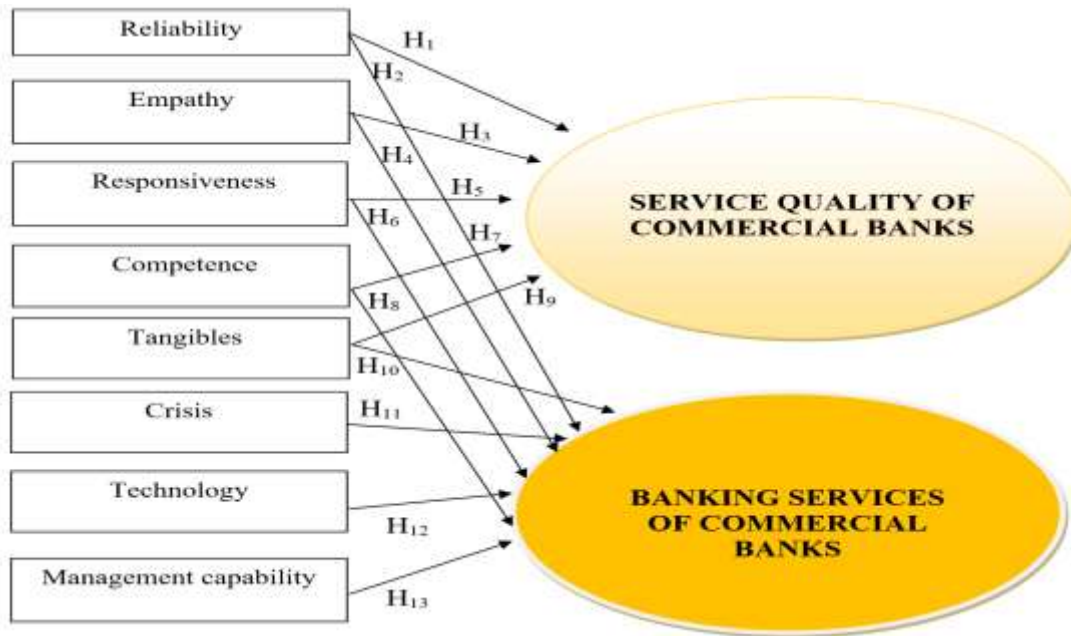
Reliability

$H_1$

$H_2$

Empathy

$H_3$

$H_4$

Responsiveness

$H_5$

$H_6$

$H_7$

SERVICE QUALITY OF COMMERCIAL BANKS

Competence

$H_8$

$H_9$

Tangibles

$H_{10}$

Crisis

$H_{11}$

Technology

$H_{12}$

BANKING SERVICES OF COMMERCIAL BANKS

Management capability

$H_{13}$